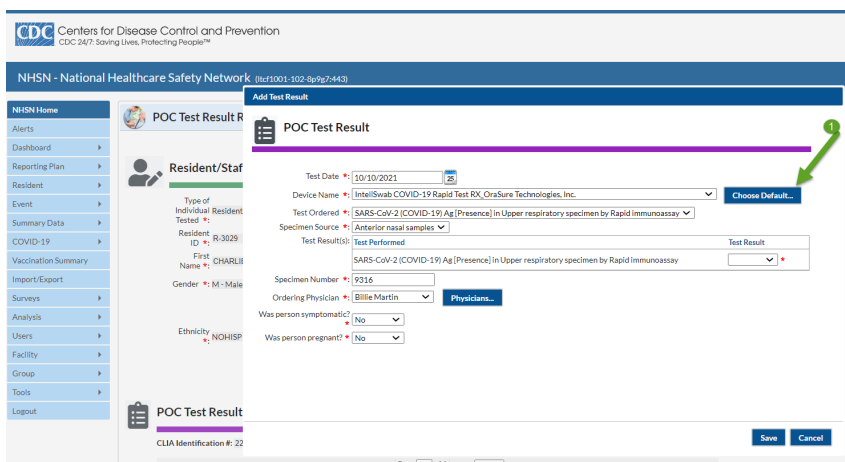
CDC Centers for Disease Control and Prevention
CDC 24/7: Saving Lives, Protecting People™

NHSN - National Healthcare Safety Network (ltcf1001-102-8p9g7:443)

NHSN Home
Alerts
Dashboard
Reporting Plan
Resident
Event
Summary Data
COVID-19
Vaccination Summary
Import/Export
Surveys
Analysis
Users
Facility
Group
Tools
Logout

POC Test Result R

Resident/Staf

Type of Individual Tested *: Resident
Resident ID *: R-3029
First Name *: CHARLI
Gender *: M - Male

Ethnicity *: NOHISP

POC Test Result

CLIA Identification #: 22

Add Test Result

POC Test Result

1

Test Date *: 10/10/2021
Device Name *: IntelliSwab COVID-19 Rapid Test RX_OraSure Technologies, Inc.
Choose Default...
Test Ordered *: SARS-CoV-2 (COVID-19) Ag [Presence] in Upper respiratory specimen by Rapid immunoassay
Specimen Source *: Anterior nasal samples
Test Result(s):

| Test Performed | Test Result |
|---|---|
| SARS-CoV-2 (COVID-19) Ag [Presence] in Upper respiratory specimen by Rapid immunoassay | * |

Specimen Number *: 9316
Ordering Physician *: Billie Martin
Physicians...
Was person symptomatic? *: No
Was person pregnant? *: No

Save
Cancel